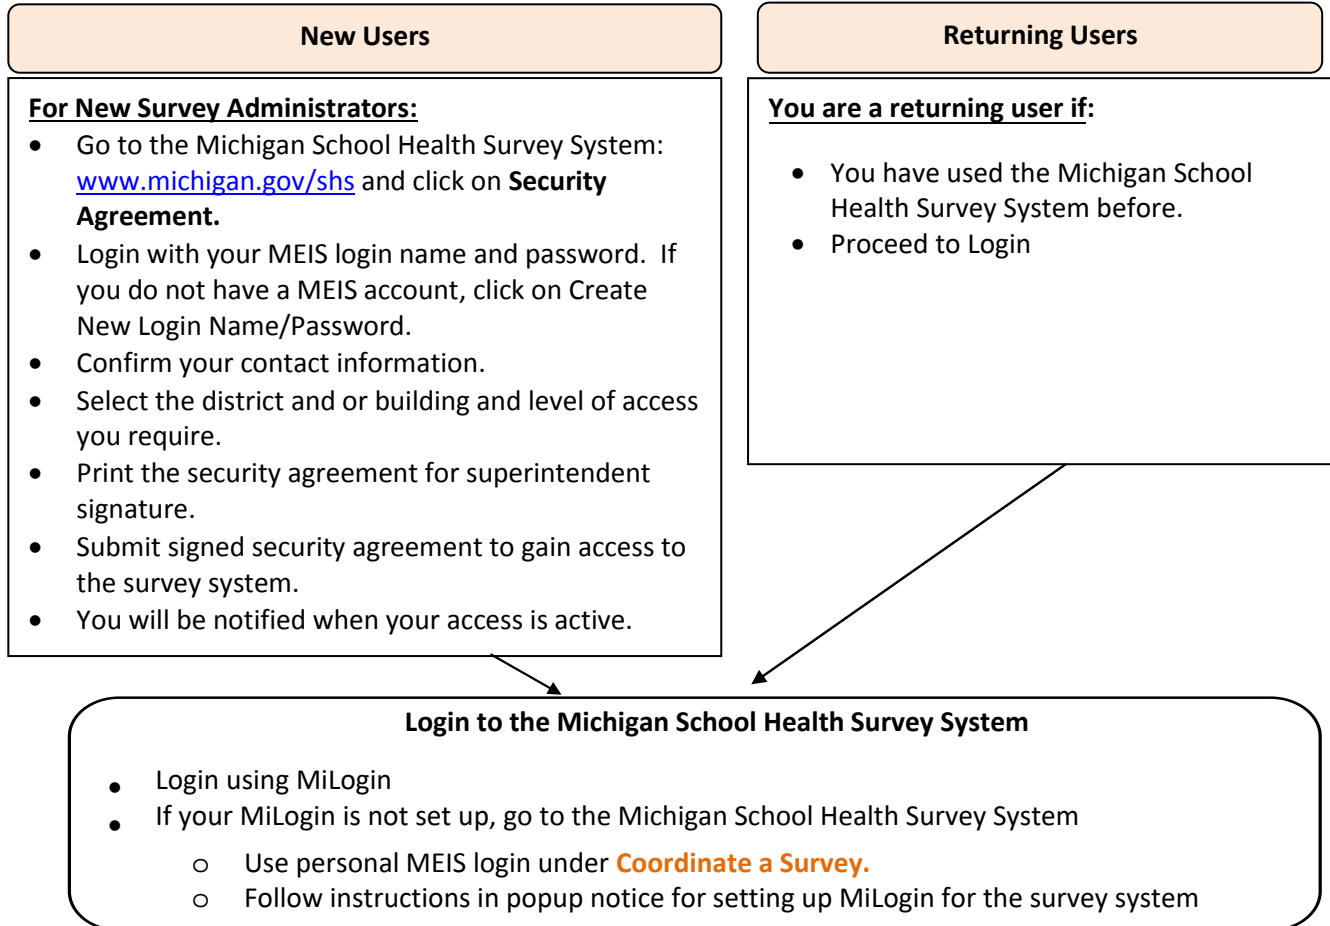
New Users

For New Survey Administrators:

- Go to the Michigan School Health Survey System: www.michigan.gov/shs and click on **Security Agreement.**
- Login with your MEIS login name and password. If you do not have a MEIS account, click on Create New Login Name/Password.
- Confirm your contact information.
- Select the district and or building and level of access you require.
- Print the security agreement for superintendent signature.
- Submit signed security agreement to gain access to the survey system.
- You will be notified when your access is active.

Returning Users

You are a returning user if:

- You have used the Michigan School Health Survey System before.
- Proceed to Login

Login to the Michigan School Health Survey System

- Login using MiLogin
- If your MiLogin is not set up, go to the Michigan School Health Survey System
  - o Use personal MEIS login under **Coordinate a Survey.**
  - o Follow instructions in popup notice for setting up MiLogin for the survey system